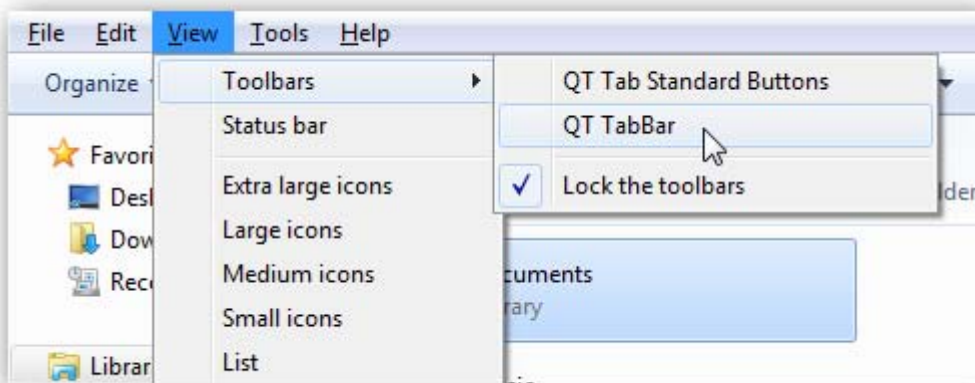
File Edit View Tools Help

Organize

Favori

Desl

Dow

Rec

Librar

Toolbars

Status bar

Extra large icons

Large icons

Medium icons

Small icons

List

QT Tab Standard Buttons

QT TabBar

✓ Lock the toolbars

lder

cuments

rary